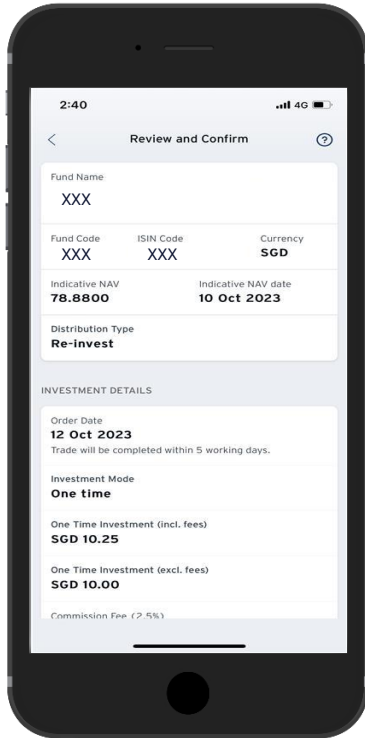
2:40

4G

<

Review and Confirm

?

Fund Name
XXX

| Fund Code | ISIN Code | Currency |
|---|---|---|
| XXX | XXX | SGD |

Indicative NAV
78.8800

Indicative NAV date
10 Oct 2023

Distribution Type
Re-invest

INVESTMENT DETAILS

Order Date
12 Oct 2023
Trade will be completed within 5 working days.

Investment Mode
One time

One Time Investment (incl. fees)
SGD 10.25

One Time Investment (excl. fees)
SGD 10.00

Commission Fee (2.5%)